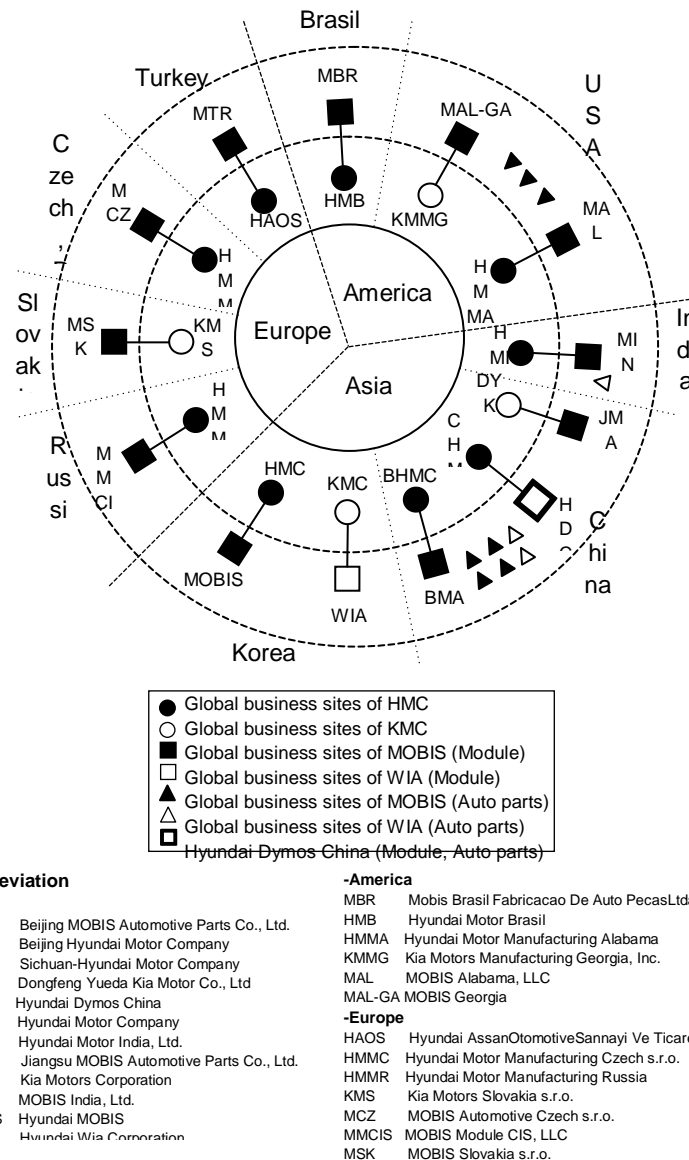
Brasil

Turkey

U S A

C ze ch

Sl ov ak

In d a

R us si

C hi na

Korea

MBR

HMB

MTR

HAOS

MAL-GA

KMMG

MCZ

H M M

MA L

H M MA

MS K

KM S

Europe

America

Asia

H MI

MI N

DY

K

JM A

H M M

M M CI

C H

HMC

KMC

BHMC

H D

MOBIS

WIA

BMA

Global business sites of HMC
Global business sites of KMC
Global business sites of MOBIS (Module)
Global business sites of WIA (Module)
Global business sites of MOBIS (Auto parts)
Global business sites of WIA (Auto parts)
Hyundai Dymos China (Module, Auto parts)

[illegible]eviation

Beijing MOBIS Automotive Parts Co., Ltd.
Beijing Hyundai Motor Company
Sichuan-Hyundai Motor Company
Dongfeng Yueda Kia Motor Co., Ltd
Hyundai Dymos China
Hyundai Motor Company
Hyundai Motor India, Ltd.
Jiangsu MOBIS Automotive Parts Co., Ltd.
Kia Motors Corporation
MOBIS India, Ltd.
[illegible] Hyundai MOBIS
Hyundai Wia Corporation

-America
MBR Mobis Brasil Fabricacao De Auto PecasLtda
HMB Hyundai Motor Brasil
HMMA Hyundai Motor Manufacturing Alabama
KMMG Kia Motors Manufacturing Georgia, Inc.
MAL MOBIS Alabama, LLC
MAL-GA MOBIS Georgia
-Europe
HAOS Hyundai AssanOtomotiveSannayi Ve Ticare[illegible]
HMMC Hyundai Motor Manufacturing Czech s.r.o.
HMMR Hyundai Motor Manufacturing Russia
KMS Kia Motors Slovakia s.r.o.
MCZ MOBIS Automotive Czech s.r.o.
MMCIS MOBIS Module CIS, LLC
MSK MOBIS Slovakia s.r.o.